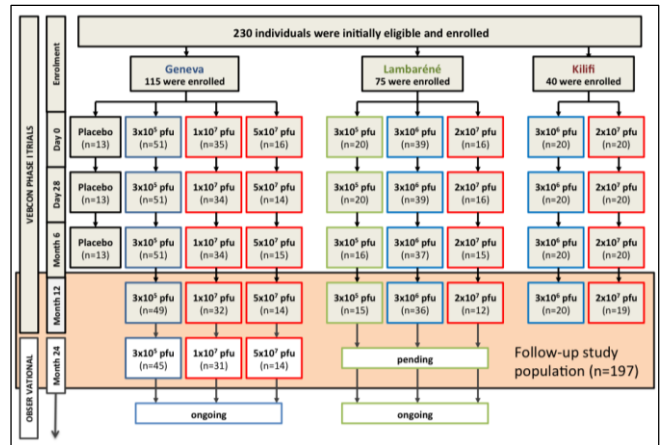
VEBCON PHASE I TRIALS

OBSER VATIONAL

Enrolment

230 individuals were initially eligible and enrolled

Geneva
115 were enrolled

Lambaréné
75 were enrolled

Kilifi
40 were enrolled

Day 0

Placebo (n=13)

$3x10^5$ pfu (n=51)

$1x10^7$ pfu (n=35)

$5x10^7$ pfu (n=16)

$3x10^5$ pfu (n=20)

$3x10^6$ pfu (n=39)

$2x10^7$ pfu (n=16)

$3x10^6$ pfu (n=20)

$2x10^7$ pfu (n=20)

Day 28

Placebo (n=13)

$3x10^5$ pfu (n=51)

$1x10^7$ pfu (n=34)

$5x10^7$ pfu (n=14)

$3x10^5$ pfu (n=20)

$3x10^6$ pfu (n=39)

$2x10^7$ pfu (n=16)

$3x10^6$ pfu (n=20)

$2x10^7$ pfu (n=20)

Month 6

Placebo (n=13)

$3x10^5$ pfu (n=51)

$1x10^7$ pfu (n=34)

$5x10^7$ pfu (n=15)

$3x10^5$ pfu (n=16)

$3x10^6$ pfu (n=37)

$2x10^7$ pfu (n=15)

$3x10^6$ pfu (n=20)

$2x10^7$ pfu (n=20)

Month 12

$3x10^5$ pfu (n=49)

$1x10^7$ pfu (n=32)

$5x10^7$ pfu (n=14)

$3x10^5$ pfu (n=15)

$3x10^6$ pfu (n=36)

$2x10^7$ pfu (n=12)

$3x10^6$ pfu (n=20)

$2x10^7$ pfu (n=19)

Month 24

$3x10^5$ pfu (n=45)

$1x10^7$ pfu (n=31)

$5x10^7$ pfu (n=14)

pending

Follow-up study population (n=197)

ongoing

ongoing